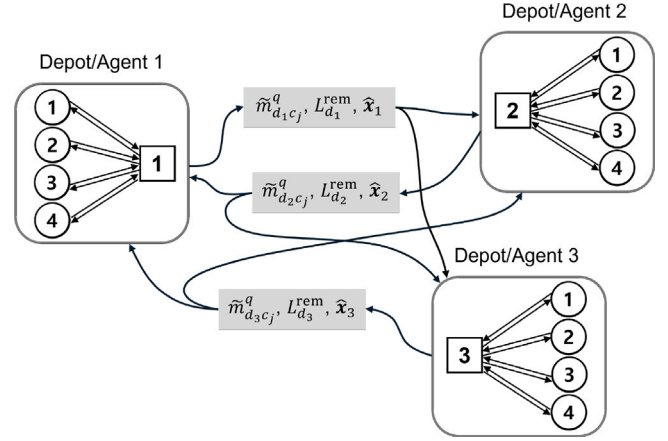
Depot/Agent 2

Depot/Agent 1

1
2
3
4
1

$\widetilde{m}^{q}_{d_1 c_j}$, $L^{\text{rem}}_{d_1}$, $\widehat{\boldsymbol{x}}_1$

2
1
2
3
4

$\widetilde{m}^{q}_{d_2 c_j}$, $L^{\text{rem}}_{d_2}$, $\widehat{\boldsymbol{x}}_2$

Depot/Agent 3

$\widetilde{m}^{q}_{d_3 c_j}$, $L^{\text{rem}}_{d_3}$, $\widehat{\boldsymbol{x}}_3$

3
1
2
3
4